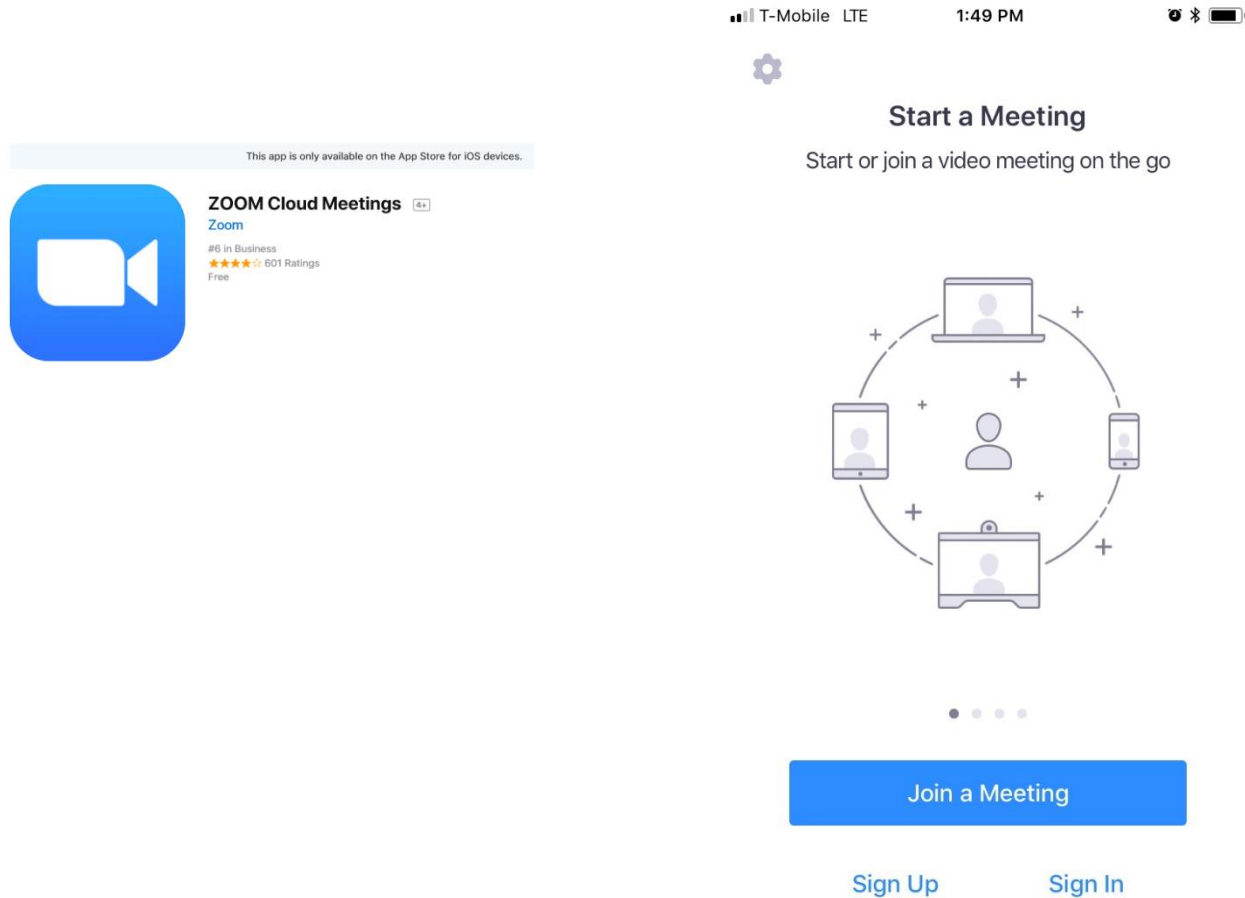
This app is only available on the App Store for iOS devices.

ZOOM Cloud Meetings 4+
Zoom
#6 in Business
★★★★☆ 601 Ratings
Free

T-Mobile LTE 1:49 PM

Start a Meeting
Start or join a video meeting on the go

Join a Meeting

Sign Up Sign In